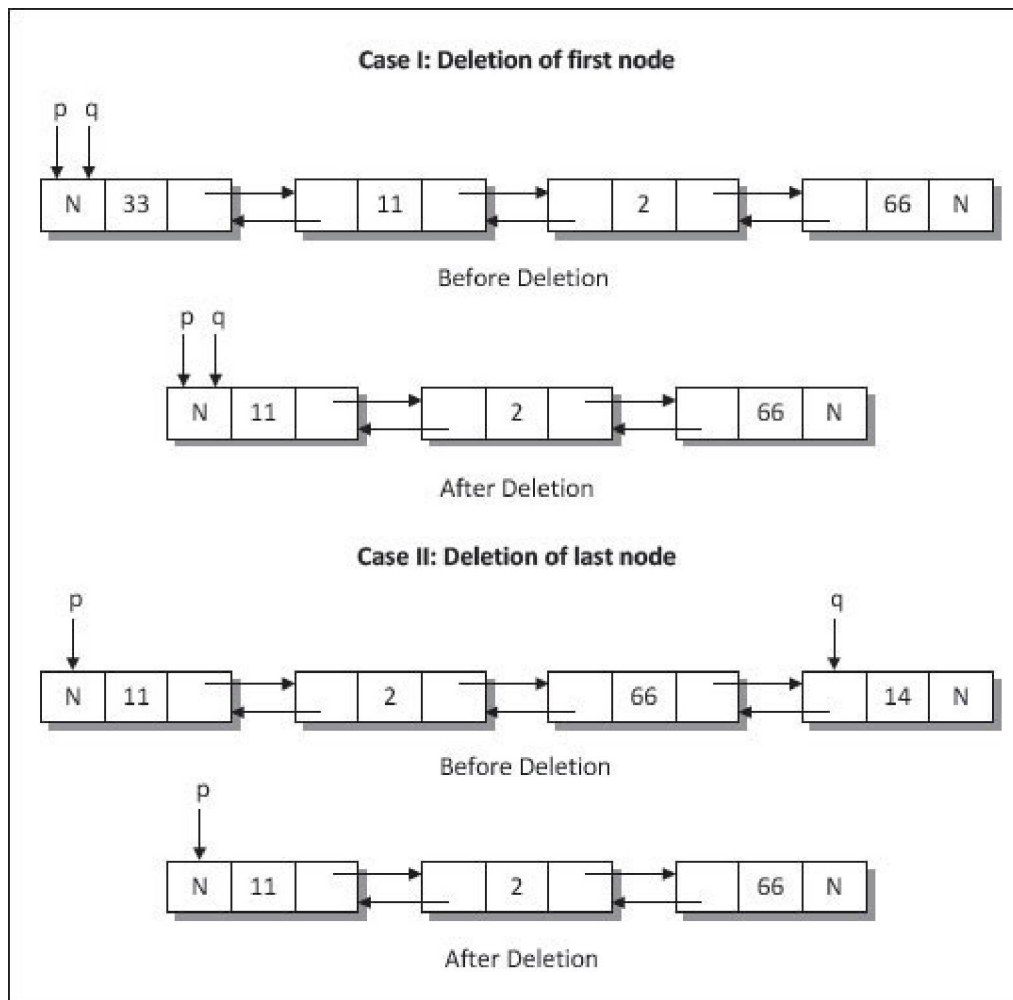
Case I: Deletion of first node

p q

N 33 11 2 66 N

Before Deletion

p q

N 11 2 66 N

After Deletion

Case II: Deletion of last node

p q

N 11 2 66 14 N

Before Deletion

p

N 11 2 66 N

After Deletion